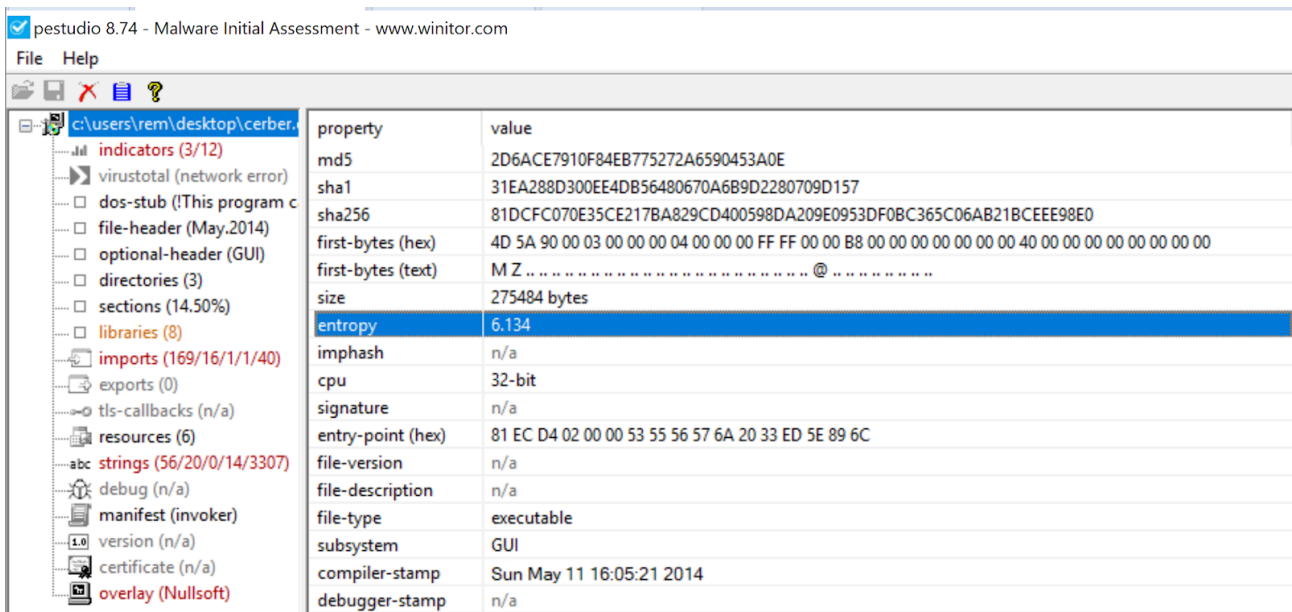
pestudio 8.74 - Malware Initial Assessment - www.winitor.com

File Help

c:\users\rem\desktop\cerber.
indicators (3/12)
virustotal (network error)
dos-stub (!This program c
file-header (May.2014)
optional-header (GUI)
directories (3)
sections (14.50%)
libraries (8)
imports (169/16/1/1/40)
exports (0)
tls-callbacks (n/a)
resources (6)
abc strings (56/20/0/14/3307)
debug (n/a)
manifest (invoker)
1.0 version (n/a)
certificate (n/a)
overlay (Nullsoft)

| property | value |
|---|---|
| md5 | 2D6ACE7910F84EB775272A6590453A0E |
| sha1 | 31EA288D300EE4DB56480670A6B9D2280709D157 |
| sha256 | 81DCFC070E35CE217BA829CD400598DA209E0953DF0BC365C06AB21BCEEE98E0 |
| first-bytes (hex) | 4D 5A 90 00 03 00 00 00 04 00 00 00 FF FF 00 00 B8 00 00 00 00 00 00 00 40 00 00 00 00 00 00 00 |
| first-bytes (text) | M Z . . . . . . . . . . . . . . . . . . . . . . . . . . . . . . @ . . . . . . . . . . . . |
| size | 275484 bytes |
| entropy | 6.134 |
| imphash | n/a |
| cpu | 32-bit |
| signature | n/a |
| entry-point (hex) | 81 EC D4 02 00 00 53 55 56 57 6A 20 33 ED 5E 89 6C |
| file-version | n/a |
| file-description | n/a |
| file-type | executable |
| subsystem | GUI |
| compiler-stamp | Sun May 11 16:05:21 2014 |
| debugger-stamp | n/a |